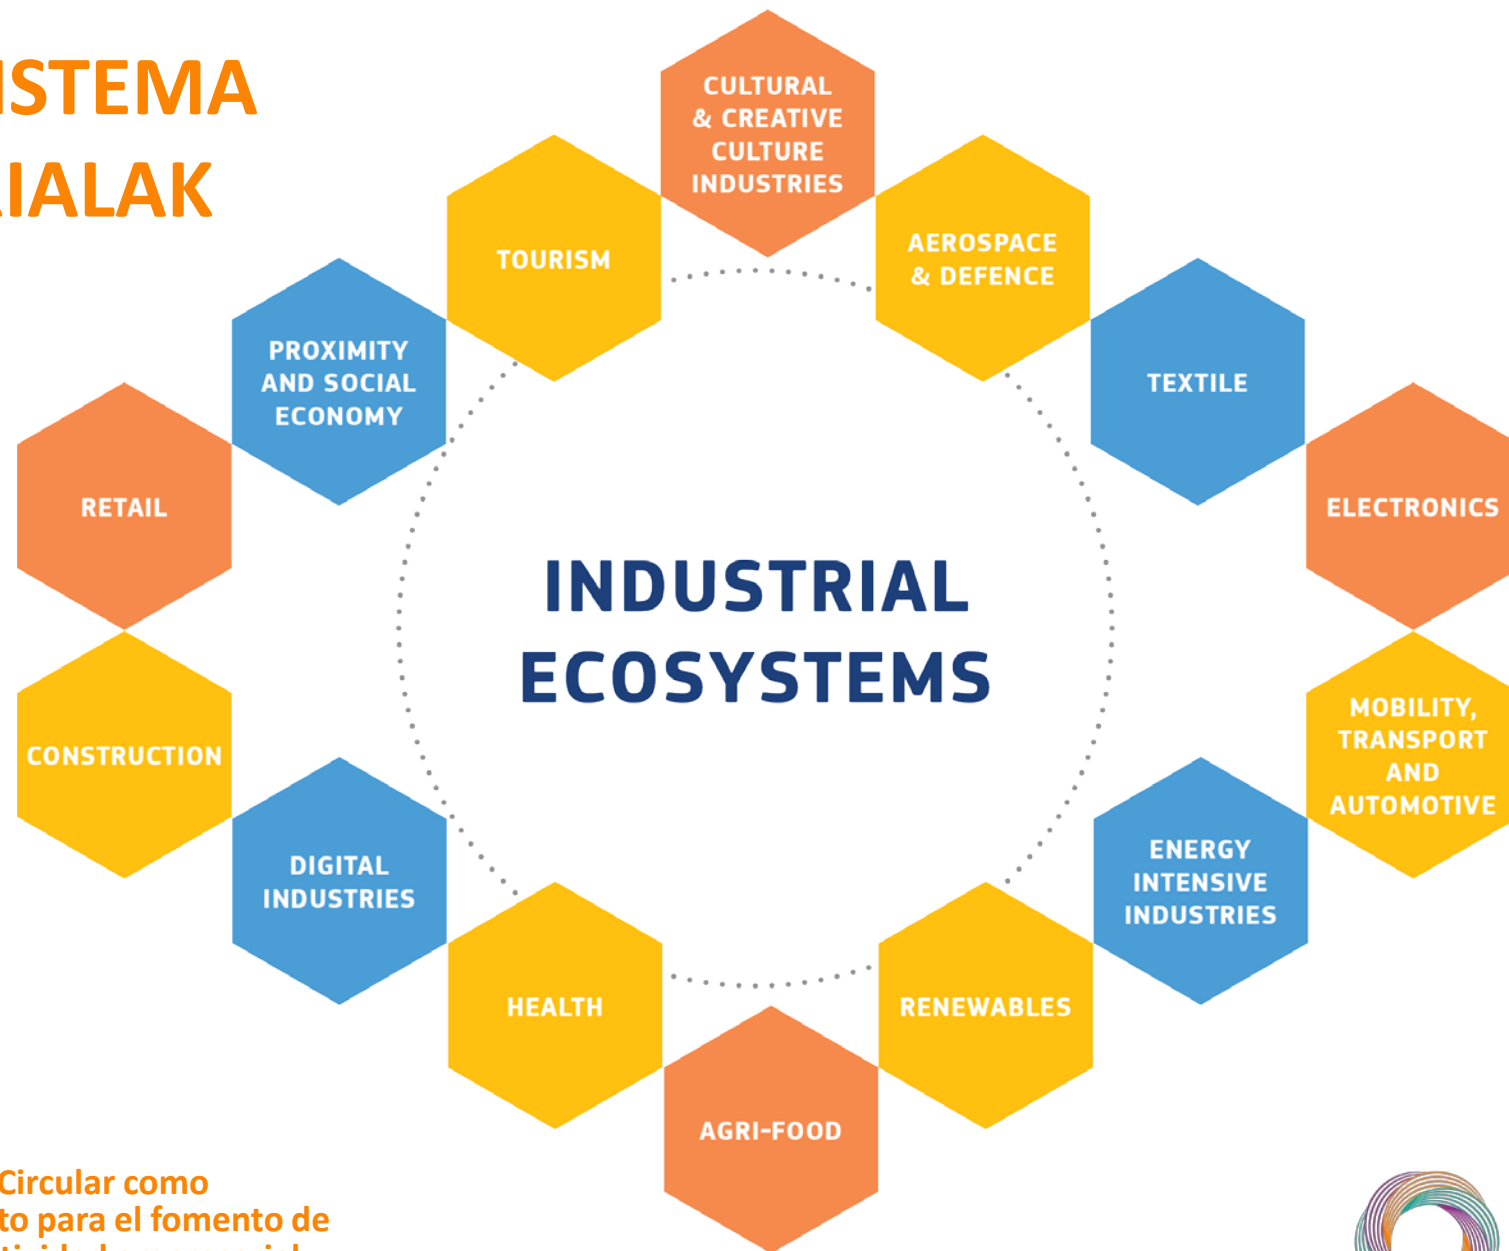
ISTEMA
IALAK

CULTURAL & CREATIVE CULTURE INDUSTRIES

TOURISM

AEROSPACE & DEFENCE

PROXIMITY AND SOCIAL ECONOMY

TEXTILE

RETAIL

ELECTRONICS

INDUSTRIAL ECOSYSTEMS

CONSTRUCTION

MOBILITY, TRANSPORT AND AUTOMOTIVE

DIGITAL INDUSTRIES

ENERGY INTENSIVE INDUSTRIES

HEALTH

RENEWABLES

AGRI-FOOD

Circular como
to para el fomento de
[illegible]